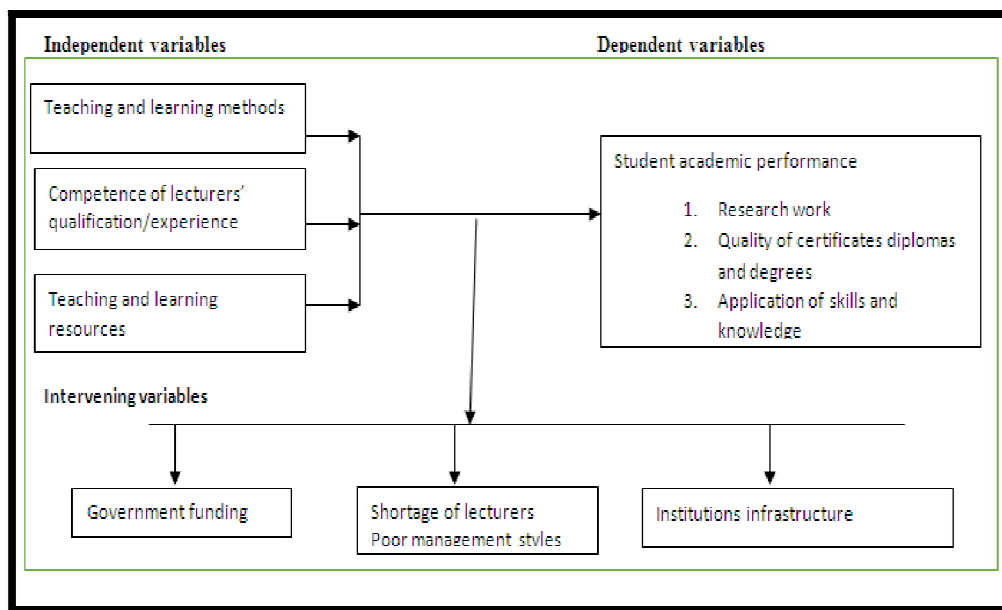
Independent variables

Dependent variables

Teaching and learning methods

Competence of lecturers' qualification/experience

Teaching and learning resources

Student academic performance

1. Research work
2. Quality of certificates diplomas and degrees
3. Application of skills and knowledge

Intervening variables

Government funding

Shortage of lecturers
Poor management styles

Institutions infrastructure